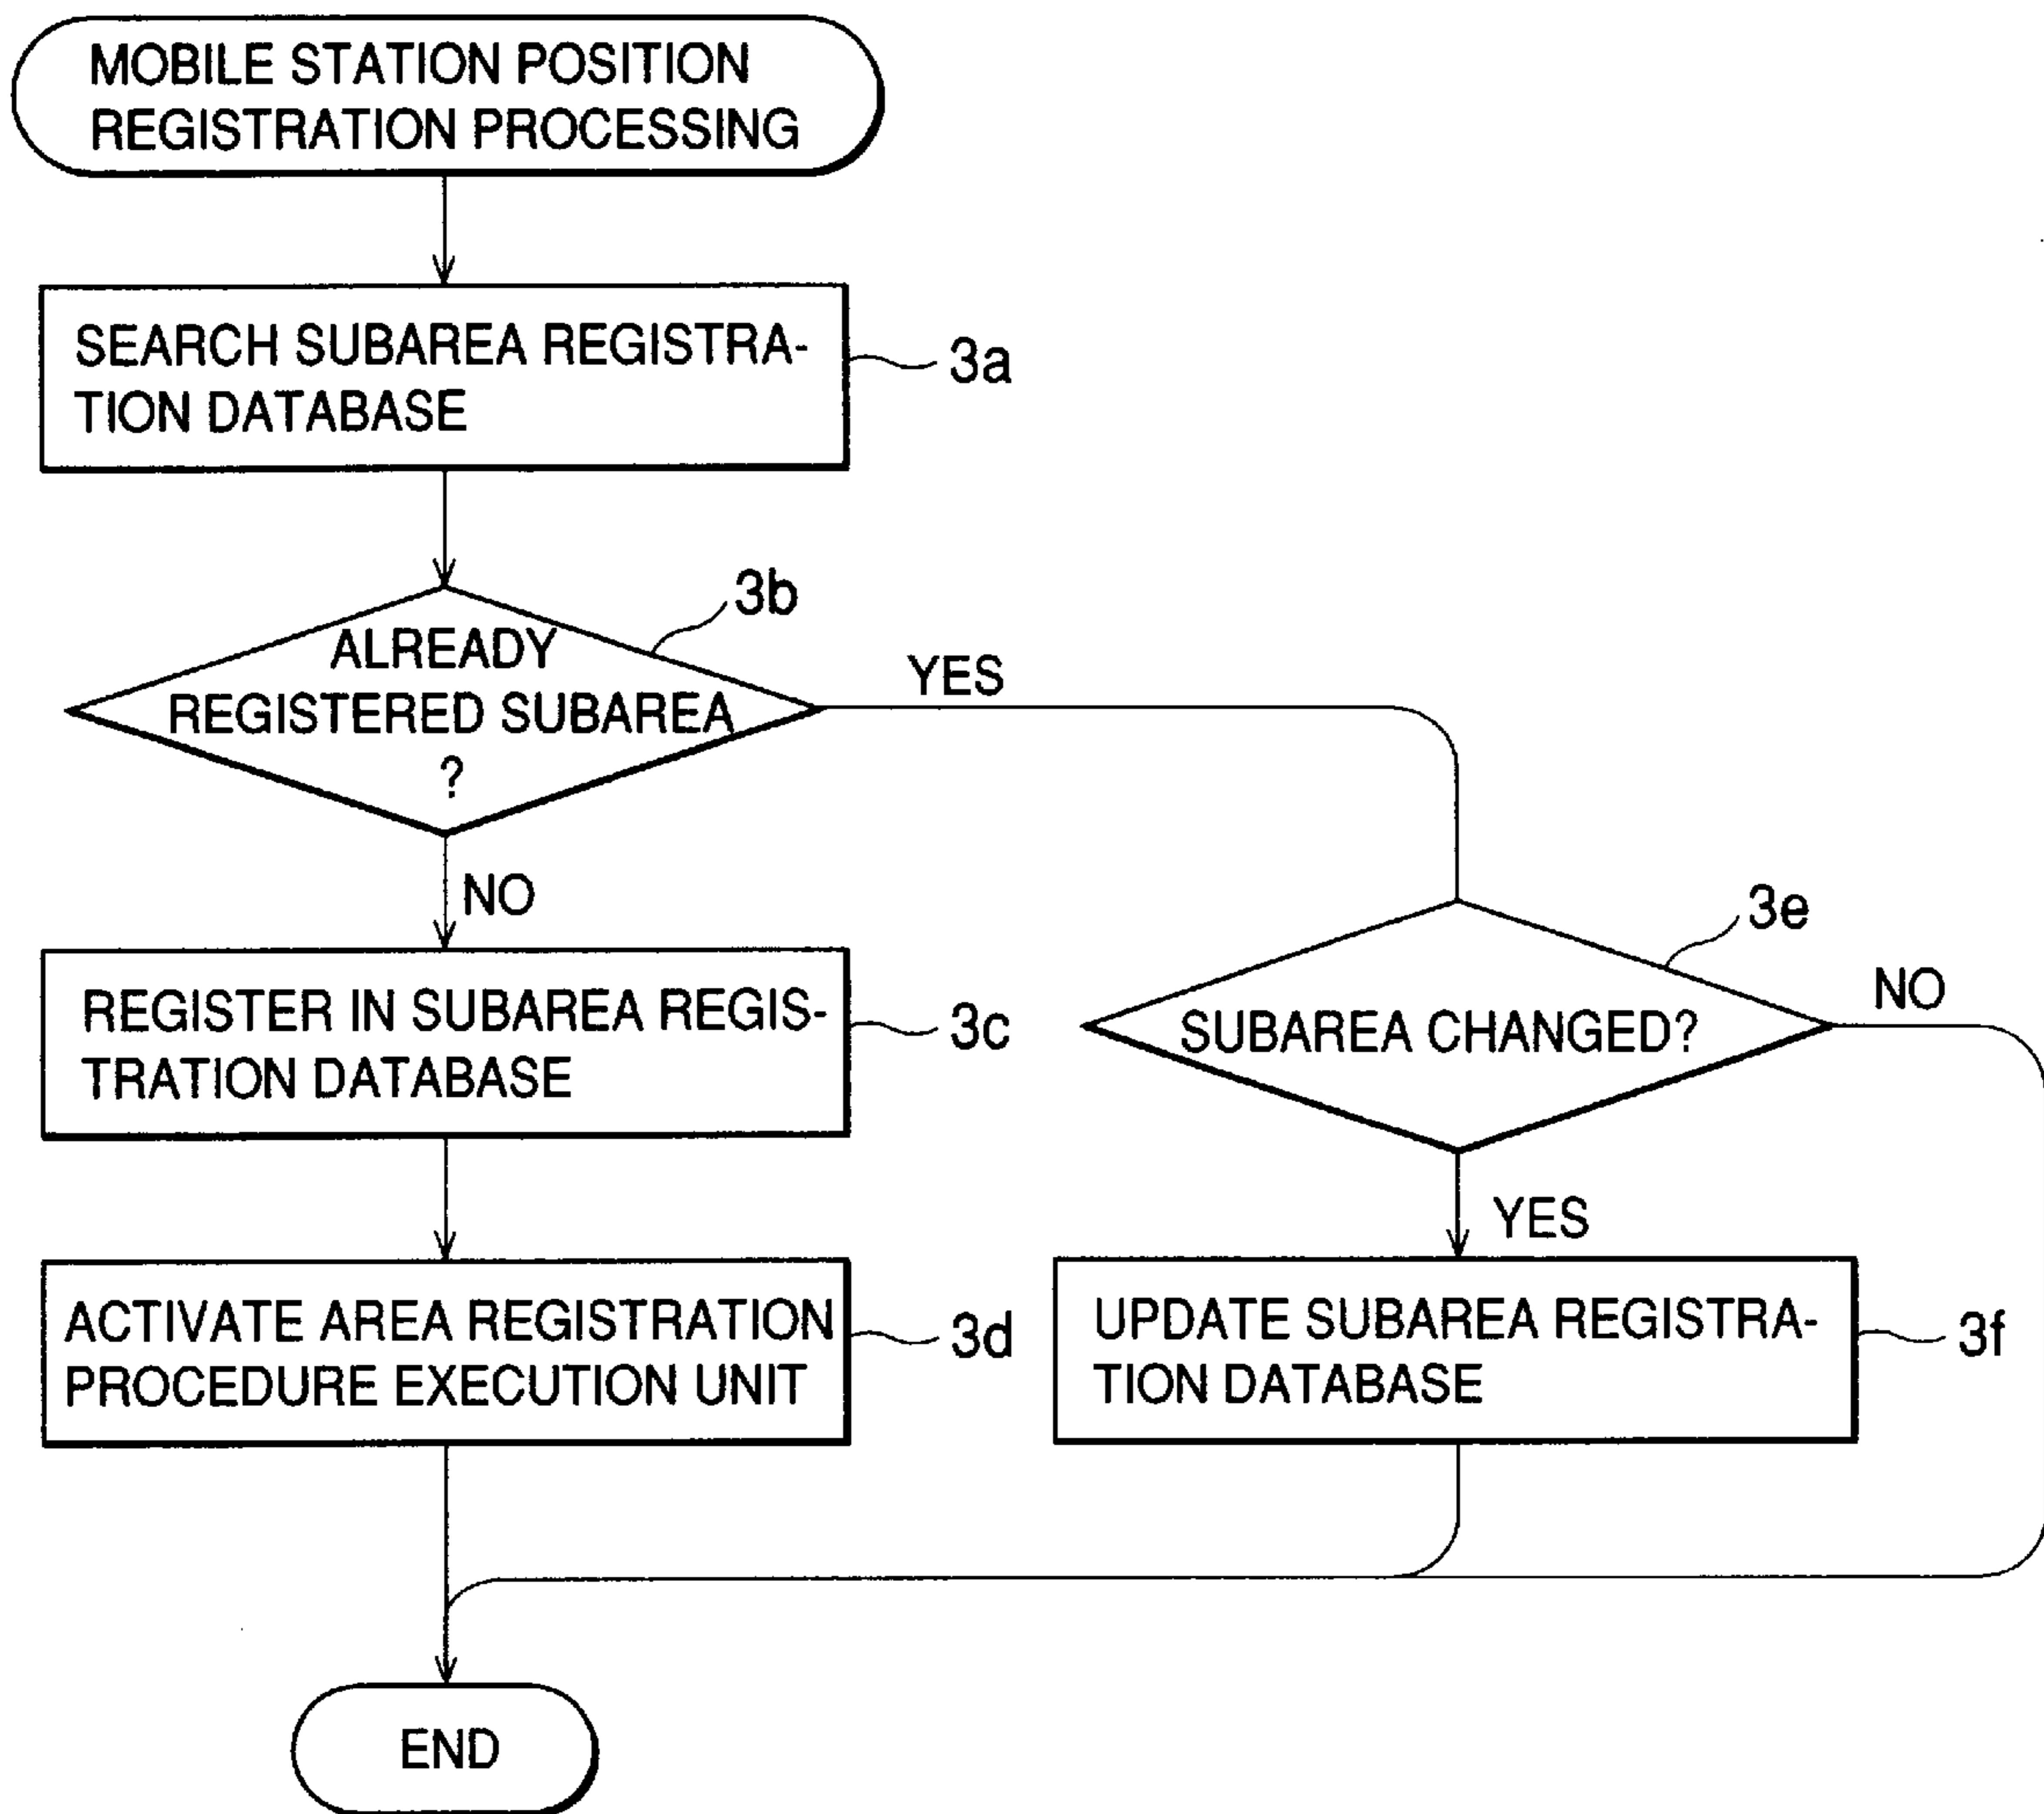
MOBILE STATION POSITION REGISTRATION PROCESSING

SEARCH SUBAREA REGISTRATION DATABASE

3a

3b

ALREADY REGISTERED SUBAREA ?

YES

NO

REGISTER IN SUBAREA REGISTRATION DATABASE

3c

3e

SUBAREA CHANGED?

NO

YES

ACTIVATE AREA REGISTRATION PROCEDURE EXECUTION UNIT

3d

UPDATE SUBAREA REGISTRATION DATABASE

3f

END